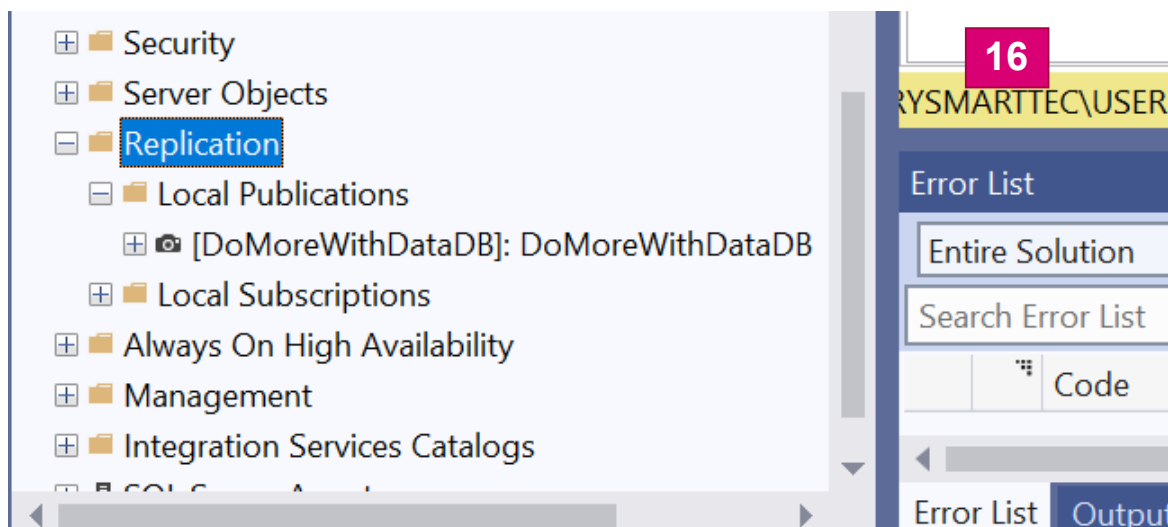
Security
Server Objects
Replication
Local Publications
[DoMoreWithDataDB]: DoMoreWithDataDB
Local Subscriptions
Always On High Availability
Management
Integration Services Catalogs
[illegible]

16
RYSMARTTEC\USER
Error List
Entire Solution
Search Error List
Code
Error List
Output